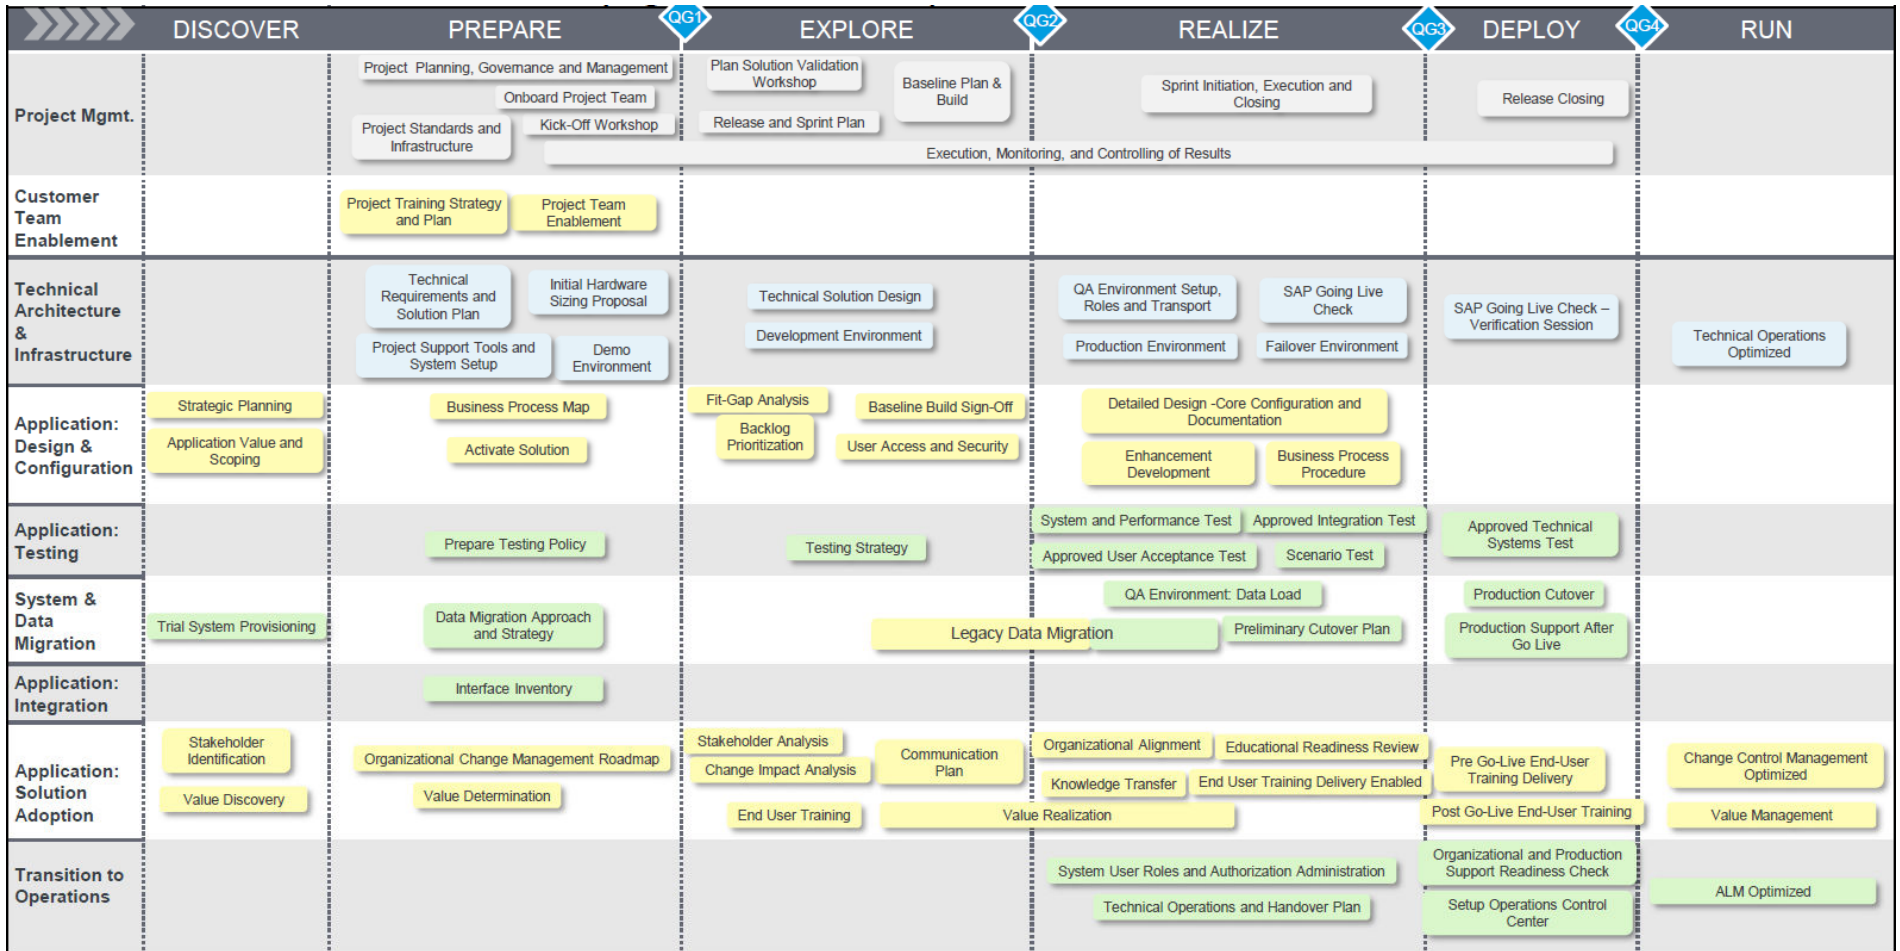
DISCOVER | PREPARE | QG1 | EXPLORE | QG2 | REALIZE | QG3 | DEPLOY | QG4 | RUN

Project Mgmt.
Project Planning, Governance and Management
Onboard Project Team
Project Standards and Infrastructure
Kick-Off Workshop
Plan Solution Validation Workshop
Baseline Plan & Build
Release and Sprint Plan
Sprint Initiation, Execution and Closing
Release Closing
Execution, Monitoring, and Controlling of Results

Customer Team Enablement
Project Training Strategy and Plan
Project Team Enablement

Technical Architecture & Infrastructure
Technical Requirements and Solution Plan
Initial Hardware Sizing Proposal
Project Support Tools and System Setup
Demo Environment
Technical Solution Design
Development Environment
QA Environment Setup, Roles and Transport
SAP Going Live Check
Production Environment
Failover Environment
SAP Going Live Check – Verification Session
Technical Operations Optimized

Application: Design & Configuration
Strategic Planning
Application Value and Scoping
Business Process Map
Activate Solution
Fit-Gap Analysis
Backlog Prioritization
Baseline Build Sign-Off
User Access and Security
Detailed Design -Core Configuration and Documentation
Enhancement Development
Business Process Procedure

Application: Testing
Prepare Testing Policy
Testing Strategy
System and Performance Test
Approved Integration Test
Approved User Acceptance Test
Scenario Test
Approved Technical Systems Test

System & Data Migration
Trial System Provisioning
Data Migration Approach and Strategy
Legacy Data Migration
QA Environment: Data Load
Preliminary Cutover Plan
Production Cutover
Production Support After Go Live

Application: Integration
Interface Inventory

Application: Solution Adoption
Stakeholder Identification
Value Discovery
Organizational Change Management Roadmap
Value Determination
Stakeholder Analysis
Change Impact Analysis
Communication Plan
End User Training
Value Realization
Organizational Alignment
Educational Readiness Review
Knowledge Transfer
End User Training Delivery Enabled
Pre Go-Live End-User Training Delivery
Post Go-Live End-User Training
Change Control Management Optimized
Value Management

Transition to Operations
System User Roles and Authorization Administration
Technical Operations and Handover Plan
Organizational and Production Support Readiness Check
Setup Operations Control Center
ALM Optimized